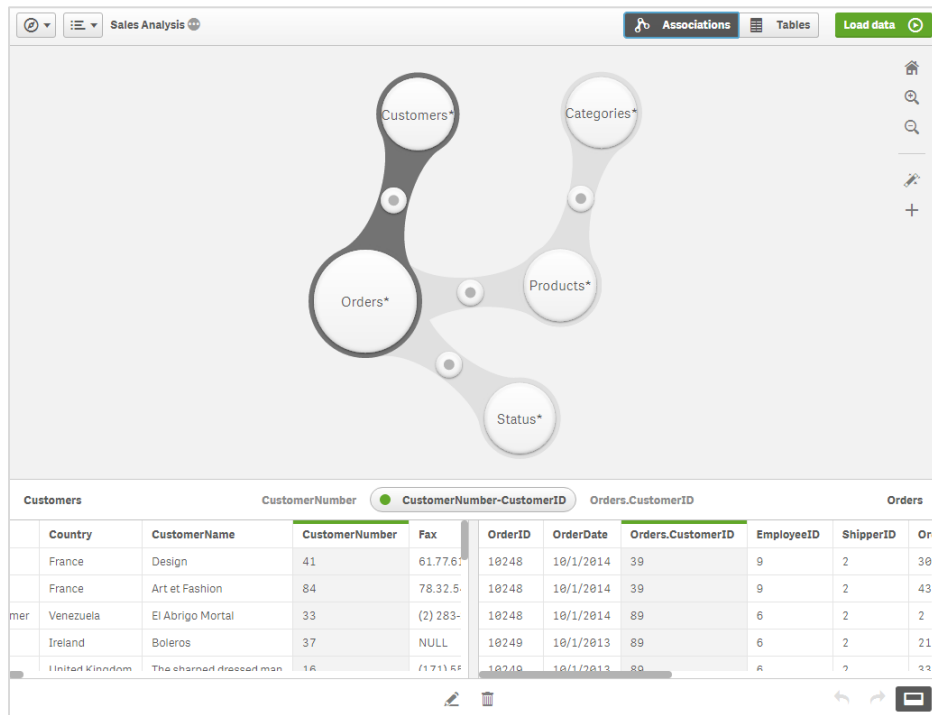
Sales Analysis

Associations Tables Load data

Customers*

Categories*

Orders*

Products*

Status*

Customers CustomerNumber CustomerNumber-CustomerID Orders.CustomerID Orders

| | Country | CustomerName | CustomerNumber | Fax |
|---|---|---|---|---|
| | France | Design | 41 | 61.77.6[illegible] |
| | France | Art et Fashion | 84 | 78.32.5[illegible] |
| mer | Venezuela | El Abrigo Mortal | 33 | (2) 283-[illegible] |
| | Ireland | Boleros | 37 | NULL |
| | United Kingdom | The sharped dressed man | 16 | (171) 55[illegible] |

| OrderID | OrderDate | Orders.CustomerID | EmployeeID | ShipperID | Or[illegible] |
|---|---|---|---|---|---|
| 10248 | 10/1/2014 | 39 | 9 | 2 | 30 |
| 10248 | 10/1/2014 | 39 | 9 | 2 | 43 |
| 10248 | 10/1/2014 | 89 | 6 | 2 | 2 |
| 10249 | 10/1/2013 | 89 | 6 | 2 | 21 |
| 10249 | 10/1/2013 | 89 | 6 | 2 | 33 |